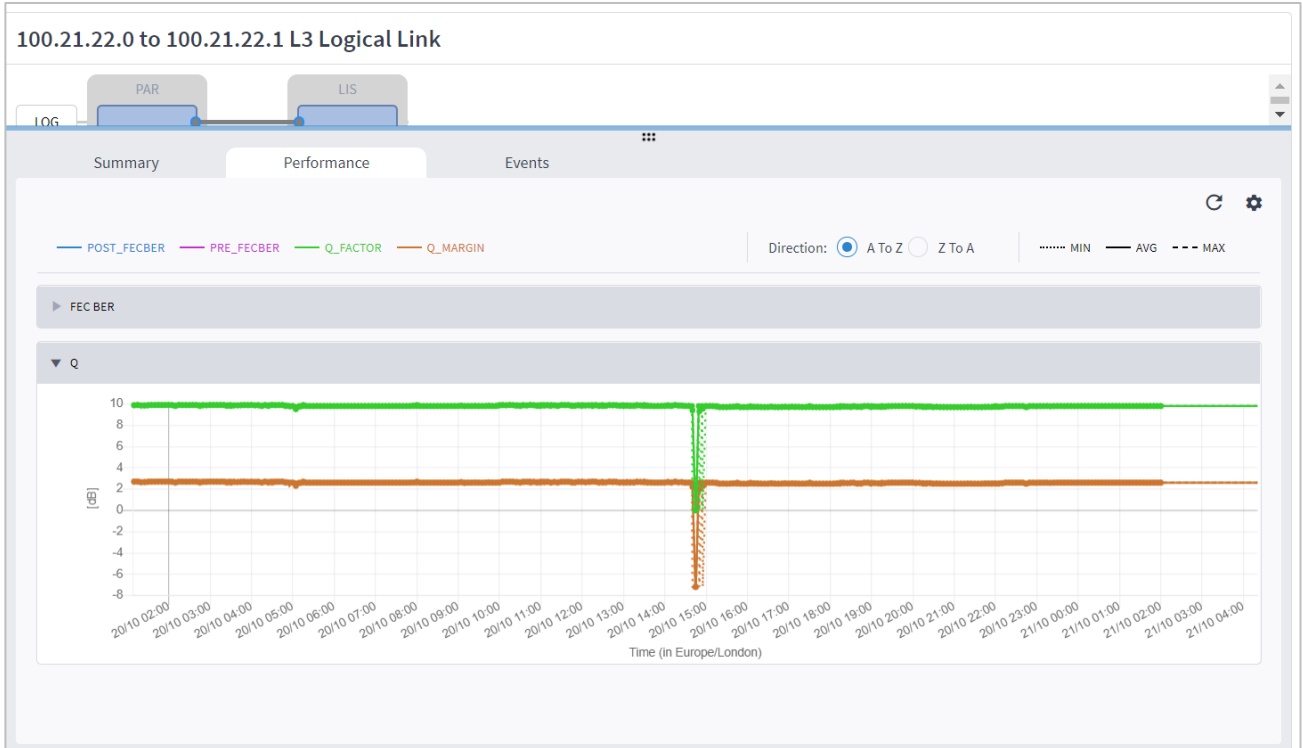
100.21.22.0 to 100.21.22.1 L3 Logical Link

LOG
PAR
LIS

Summary
Performance
Events

POST_FECBER
PRE_FECBER
Q_FACTOR
Q_MARGIN

Direction:
A To Z
Z To A

MIN
AVG
MAX

FEC BER

Q

10
8
6
4
2
0
-2
-4
-6
-8

[dB]

20/10 02:00
20/10 03:00
20/10 04:00
20/10 05:00
20/10 06:00
20/10 07:00
20/10 08:00
20/10 09:00
20/10 10:00
20/10 11:00
20/10 12:00
20/10 13:00
20/10 14:00
20/10 15:00
20/10 16:00
20/10 17:00
20/10 18:00
20/10 19:00
20/10 20:00
20/10 21:00
20/10 22:00
20/10 23:00
21/10 00:00
21/10 01:00
21/10 02:00
21/10 03:00
21/10 04:00

Time (in Europe/London)